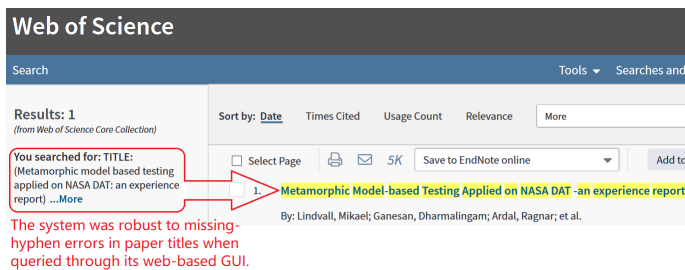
Web of Science

Search

Tools ▾ Searches and

Results: 1
(from Web of Science Core Collection)

You searched for: TITLE: (Metamorphic model based testing applied on NASA DAT: an experience report) ...More

Sort by: Date Times Cited Usage Count Relevance More

Select Page 5K Save to EndNote online Add to

1. Metamorphic Model-based Testing Applied on NASA DAT -an experience report

By: Lindvall, Mikael; Ganesan, Dharmalingam; Ardal, Ragnar; et al.

The system was robust to missing-hyphen errors in paper titles when queried through its web-based GUI.